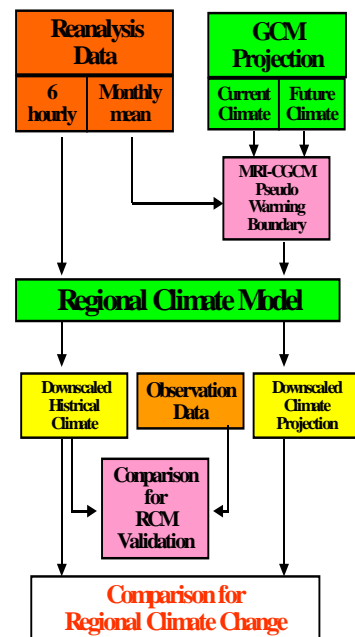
Reanalysis Data

6 hourly

Monthly mean

GCM Projection

Current Climate

Future Climate

MRI-CGCM Pseudo Warming Boundary

Regional Climate Model

Downscaled Histrical Climate

Observation Data

Downscaled Climate Projection

Comparison for RCM Validation

Comparison for Regional Climate Change